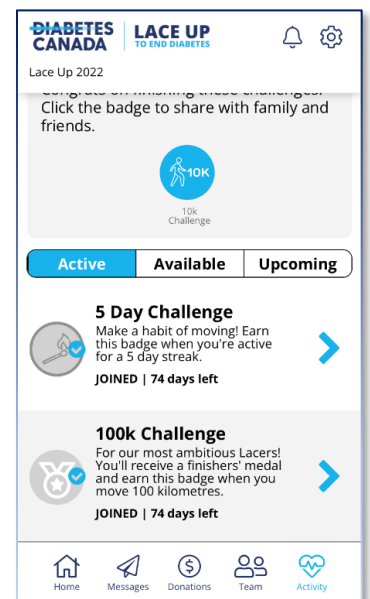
DIABETES CANADA | LACE UP TO END DIABETES

Lace Up 2022

Click the badge to share with family and friends.

10K

10k Challenge

Active | Available | Upcoming

5 Day Challenge
Make a habit of moving! Earn this badge when you're active for a 5 day streak.
JOINED | 74 days left

100k Challenge
For our most ambitious Lacers! You'll receive a finishers' medal and earn this badge when you move 100 kilometres.
JOINED | 74 days left

Home Messages Donations Team Activity